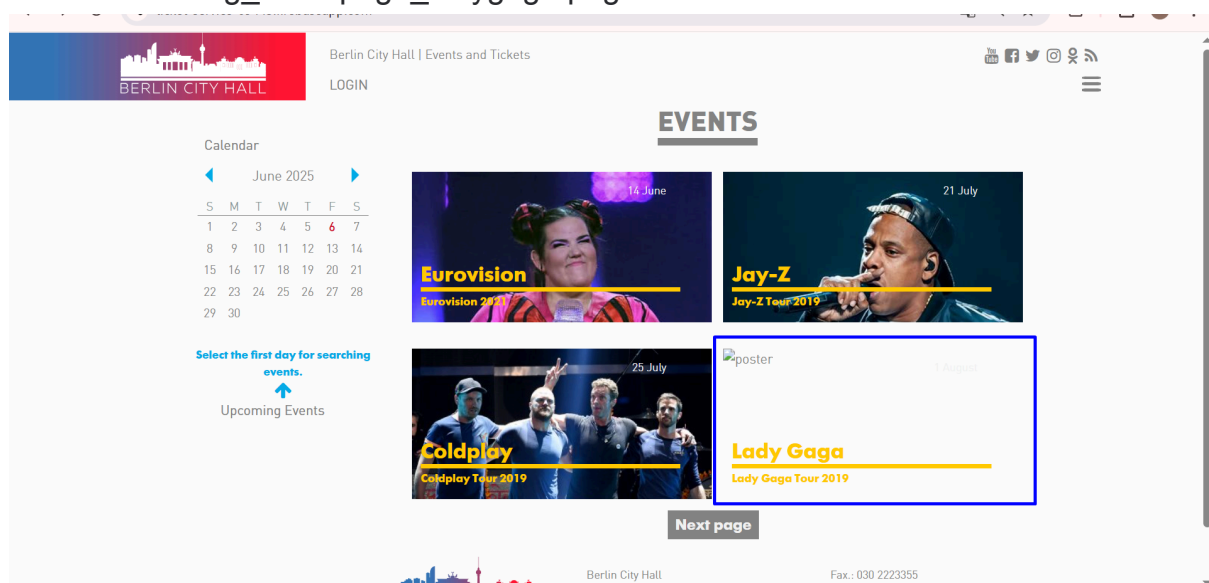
BERLIN CITY HALL

Berlin City Hall | Events and Tickets

LOGIN

EVENTS

Calendar

June 2025

| S | M | T | W | T | F | S |
|---|---|---|---|---|---|---|
| 1 | 2 | 3 | 4 | 5 | 6 | 7 |
| 8 | 9 | 10 | 11 | 12 | 13 | 14 |
| 15 | 16 | 17 | 18 | 19 | 20 | 21 |
| 22 | 23 | 24 | 25 | 26 | 27 | 28 |
| 29 | 30 | | | | | |

Select the first day for searching events.

Upcoming Events

14 June
Eurovision
Eurovision 2021

21 July
Jay-Z
Jay-Z Tour 2019

25 July
Coldplay
Coldplay Tour 2019

poster
1 August
Lady Gaga
Lady Gaga Tour 2019

Next page

Berlin City Hall

Fax.: 030 2223355